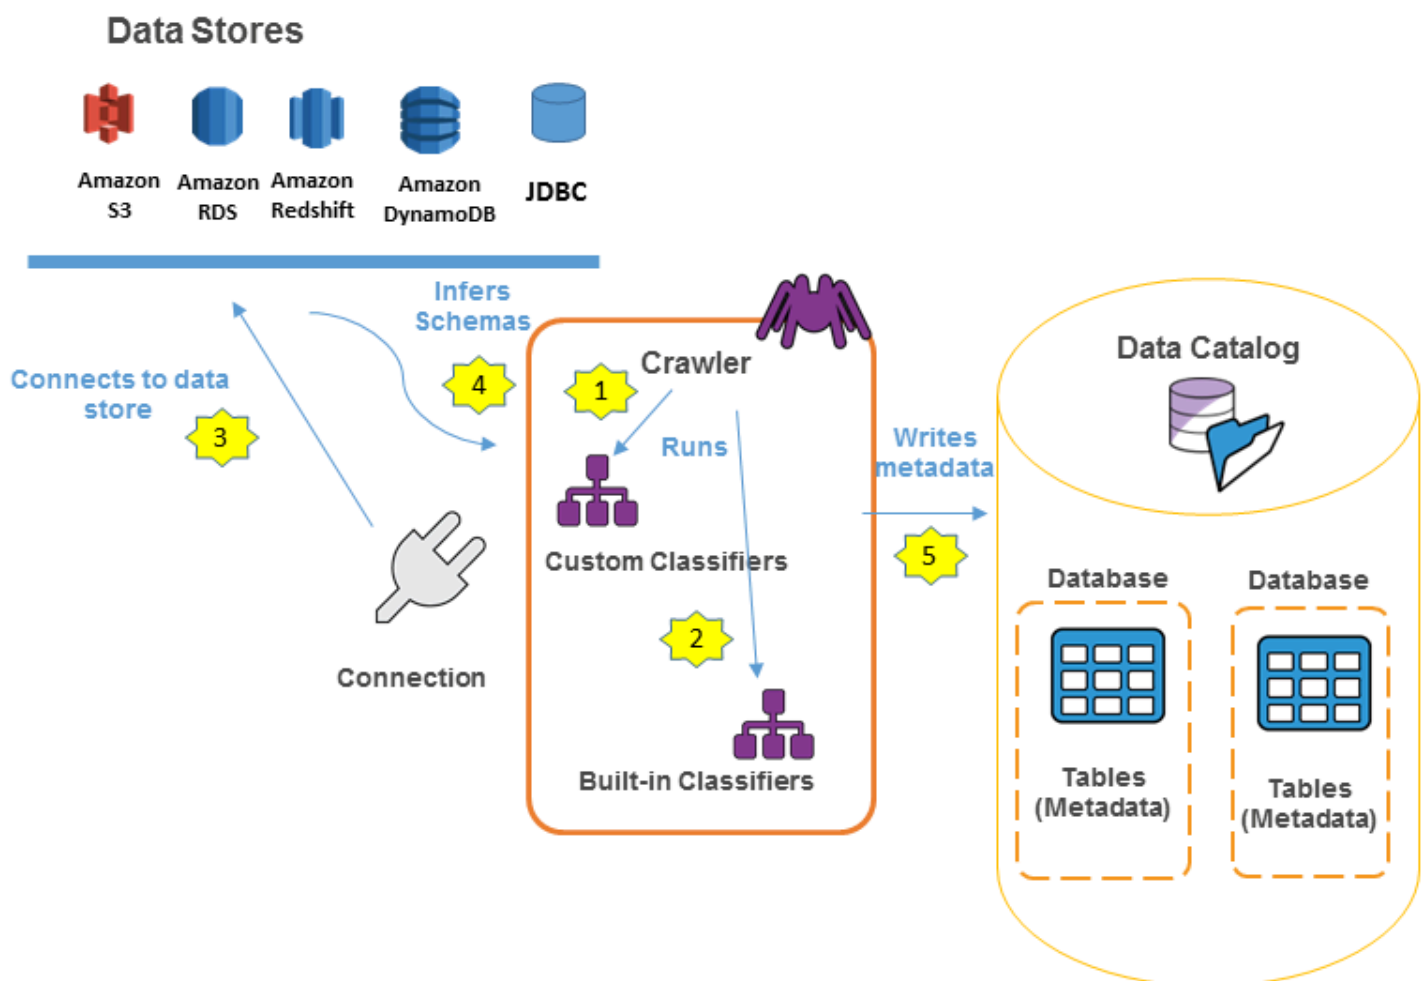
Data Stores

Amazon S3

Amazon RDS

Amazon Redshift

Amazon DynamoDB

JDBC

Connects to data store

3

Infers Schemas

4

Connection

Crawler

1

Runs

Custom Classifiers

2

Built-in Classifiers

Writes metadata

5

Data Catalog

Database

Tables (Metadata)

Database

Tables (Metadata)